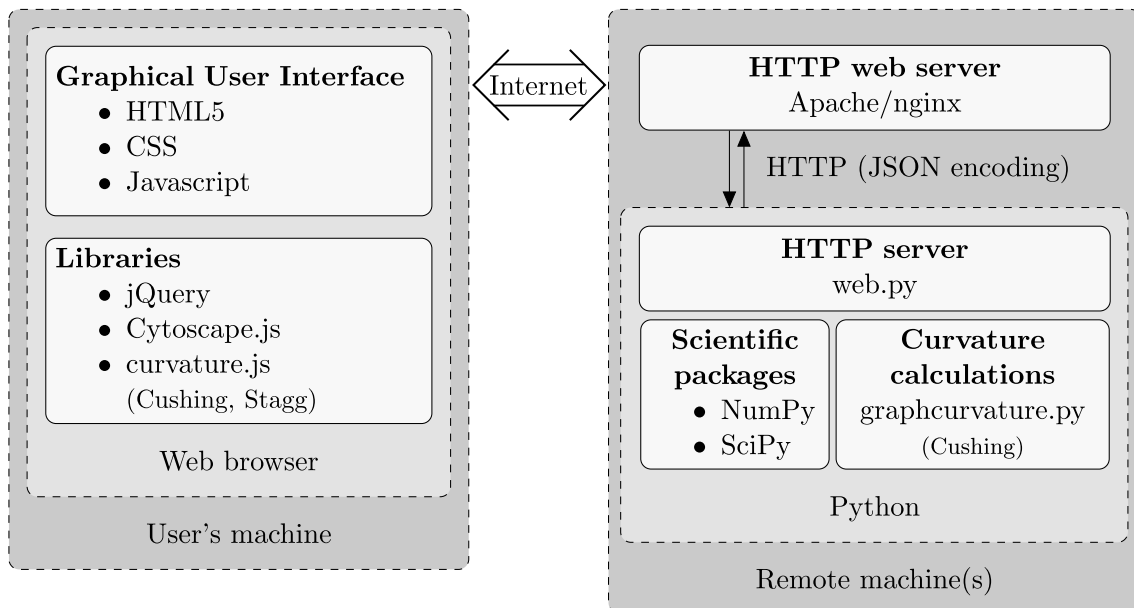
**Graphical User Interface**
- HTML5
- CSS
- Javascript

**Libraries**
- jQuery
- Cytoscape.js
- curvature.js
(Cushing, Stagg)

Web browser

User's machine

Internet

**HTTP web server**
Apache/nginx

HTTP (JSON encoding)

**HTTP server**
web.py

**Scientific packages**
- NumPy
- SciPy

**Curvature calculations**
graphcurvature.py
(Cushing)

Python

Remote machine(s)